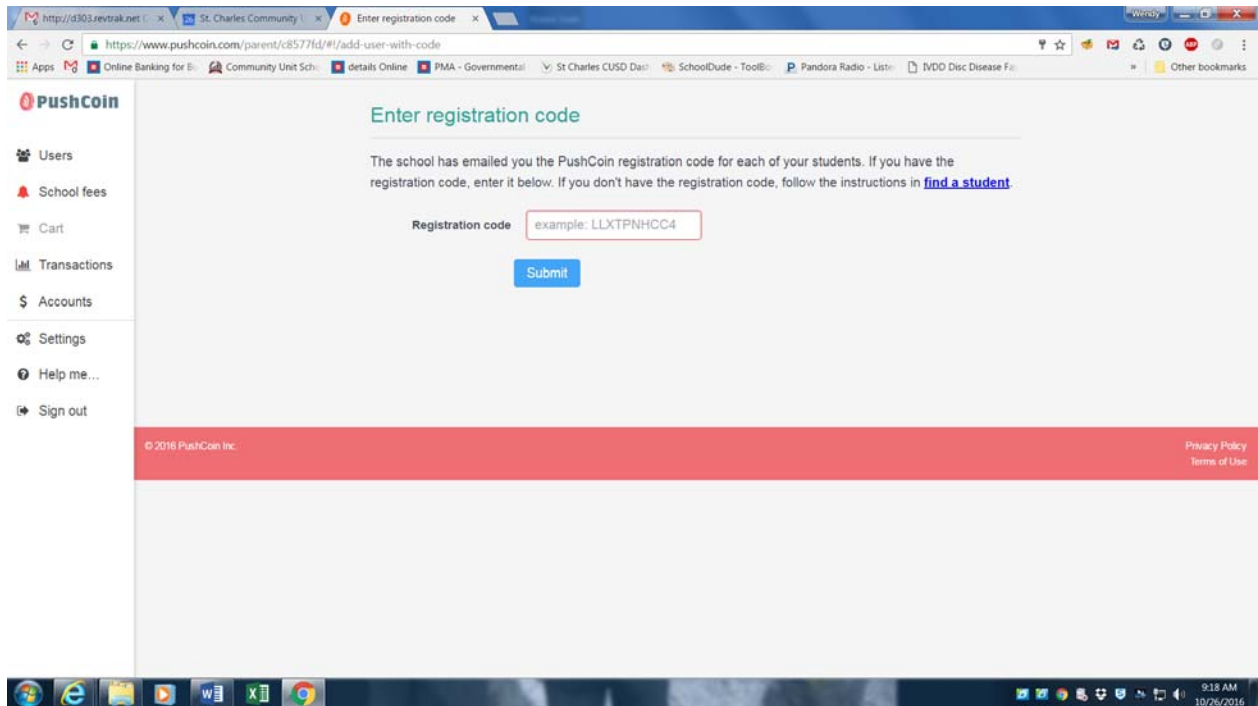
http://d303.revtrak.net | St. Charles Community | Enter registration code

Wendy

https://www.pushcoin.com/parent/c8577fd/#!/add-user-with-code

Apps | Online Banking for B | Community Unit Sch | details Online | PMA - Governmental | St Charles CUSD Dash | SchoolDude - ToolBo | Pandora Radio - Liste | IVDD Disc Disease Fa | » | Other bookmarks

PushCoin

Users
School fees
Cart
Transactions
Accounts
Settings
Help me...
Sign out

Enter registration code

The school has emailed you the PushCoin registration code for each of your students. If you have the registration code, enter it below. If you don't have the registration code, follow the instructions in **find a student**.

Registration code | example: LLXTPNHCC4

Submit

© 2016 PushCoin Inc.

Privacy Policy
Terms of Use

9:18 AM
10/26/2016